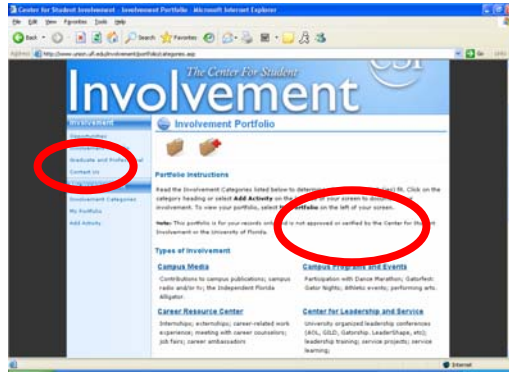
Center for Student Involvement - Involvement Portfolio - Microsoft Internet Explorer

File Edit View Favorites Tools Help

Back Search Favorites

Address http://www.union.ufl.edu/involvement/portfolio/categories.asp

Go Links

The Center For Student

Involvement

CSI

Involvement

Opportunities

Graduate and Professional

Contact Us

Involvement Categories

My Portfolio

Add Activity

Involvement Portfolio

Portfolio Instructions

Read the Involvement Categories listed below to determine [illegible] Click on the category heading or select Add Activity on the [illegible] your screen to document your involvement. To view your portfolio, select My Portfolio on the left of your screen.

Note: This portfolio is for your records only and is not approved or verified by the Center for Student Involvement or the University of Florida.

Types of Involvement

Campus Media

Contributions to campus publications; campus radio and/or tv; the Independent Florida Alligator.

Campus Programs and Events

Participation with Dance Marathon; Gatorfest; Gator Nights; Athletic events; performing arts.

Career Resource Center

Internships; externships; career-related work experience; meeting with career counselors; job fairs; career ambassadors

Center for Leadership and Service

University organized leadership conferences (AOL, GILD, Gatorship, LeaderShape, etc); leadership training; service projects; service learning;

Internet